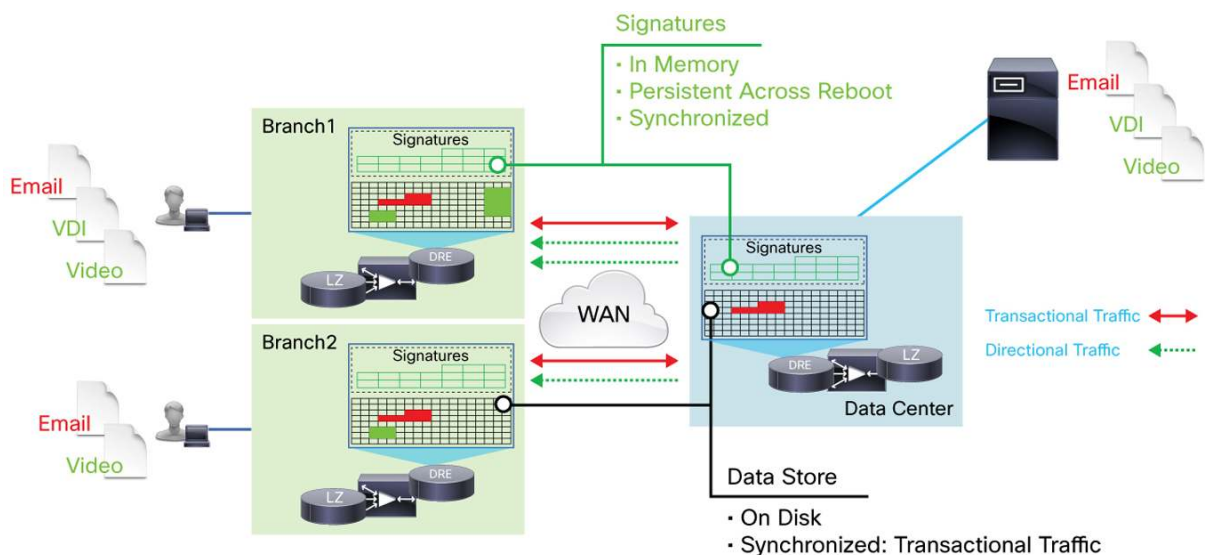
Signatures
· In Memory
· Persistent Across Reboot
· Synchronized

Email
VDI
Video

Branch1
Signatures
DRE
LZ

Email
VDI
Video

WAN

Signatures
LZ
DRE
Data Center

Transactional Traffic
Directional Traffic

Branch2
Signatures
DRE
LZ

Email
Video

Data Store
· On Disk
· Synchronized: Transactional Traffic